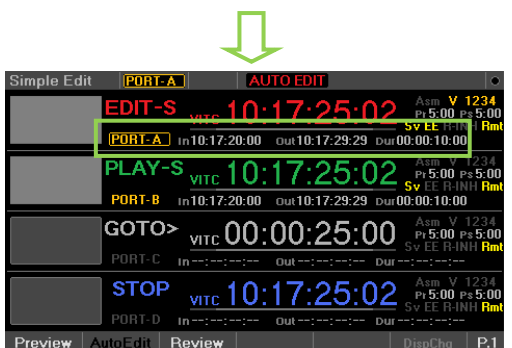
Simple Edit PORT-A AUTO EDIT

EDIT-S VITC 10:17:25:02 Asm V 1234 Pr 5:00 Ps 5:00 Sv EE R-INH Rmt
PORT-A In 10:17:20:00 Out 10:17:29:29 Dur 00:00:10:00

PLAY-S VITC 10:17:25:02 Asm V 1234 Pr 5:00 Ps 5:00 Sv EE R-INH Rmt
PORT-B In 10:17:20:00 Out 10:17:29:29 Dur 00:00:10:00

GOTO> VITC 00:00:25:00 Asm V 1234 Pr 5:00 Ps 5:00 Sv EE R-INH Rmt
PORT-C In --:--:--:-- Out --:--:--:-- Dur --:--:--:--

STOP VITC 10:17:25:02 Asm V 1234 Pr 5:00 Ps 5:00 Sv EE R-INH Rmt
PORT-D In --:--:--:-- Out --:--:--:-- Dur --:--:--:--

Preview AutoEdit Review DispChg P.1